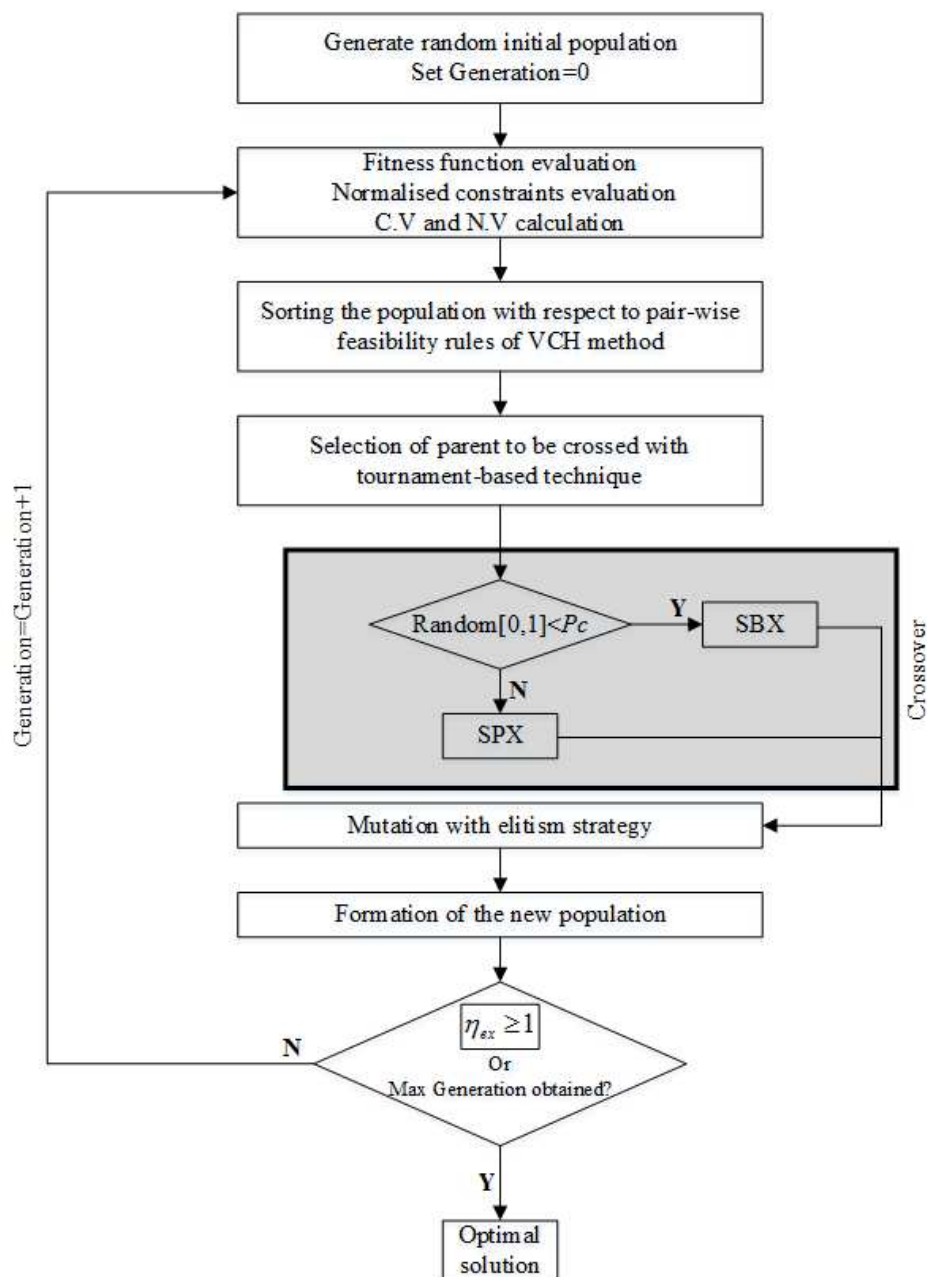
Generate random initial population
Set Generation=0

Fitness function evaluation
Normalised constraints evaluation
C.V and N.V calculation

Sorting the population with respect to pair-wise feasibility rules of VCH method

Selection of parent to be crossed with tournament-based technique

Random[0,1]<$Pc$

Y

SBX

N

SPX

Crossover

Mutation with elitism strategy

Formation of the new population

$\eta_{ex} \geq 1$
Or
Max Generation obtained?

N

Generation=Generation+1

Y

Optimal solution